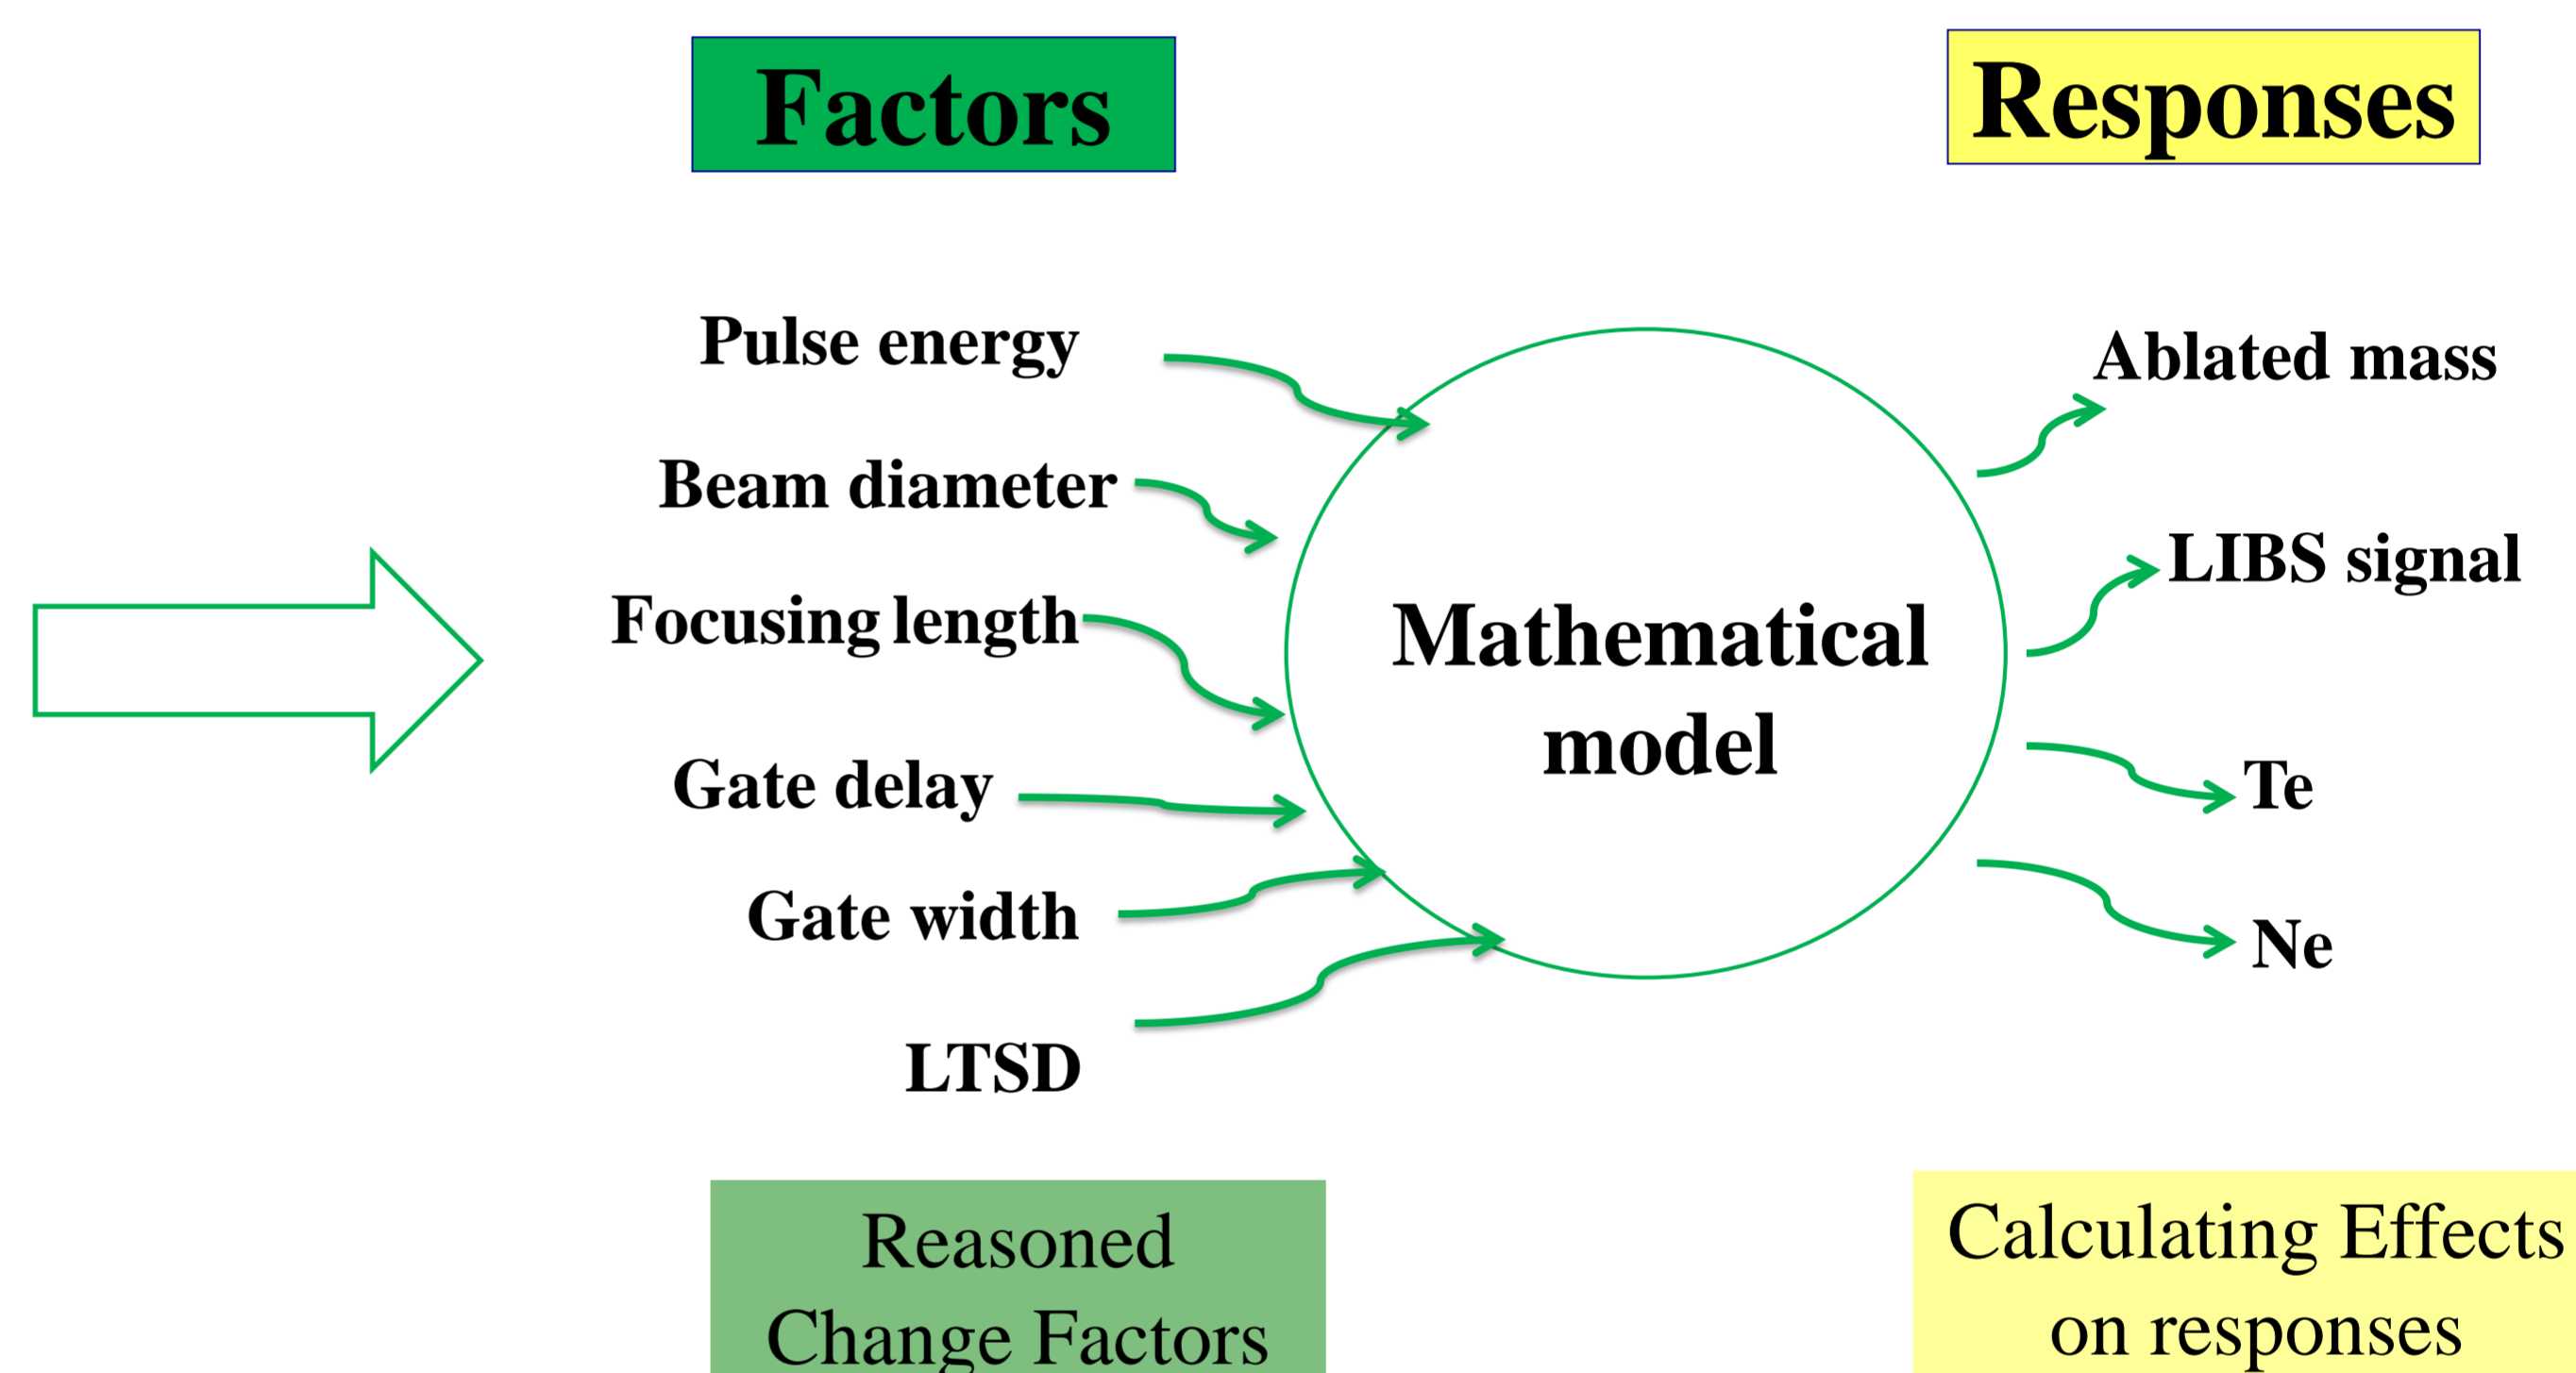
Factors

Responses

Pulse energy

Beam diameter

Focusing length

Gate delay

Gate width

LTSD

Mathematical model

Ablated mass

LIBS signal

Te

Ne

Reasoned Change Factors

Calculating Effects on responses